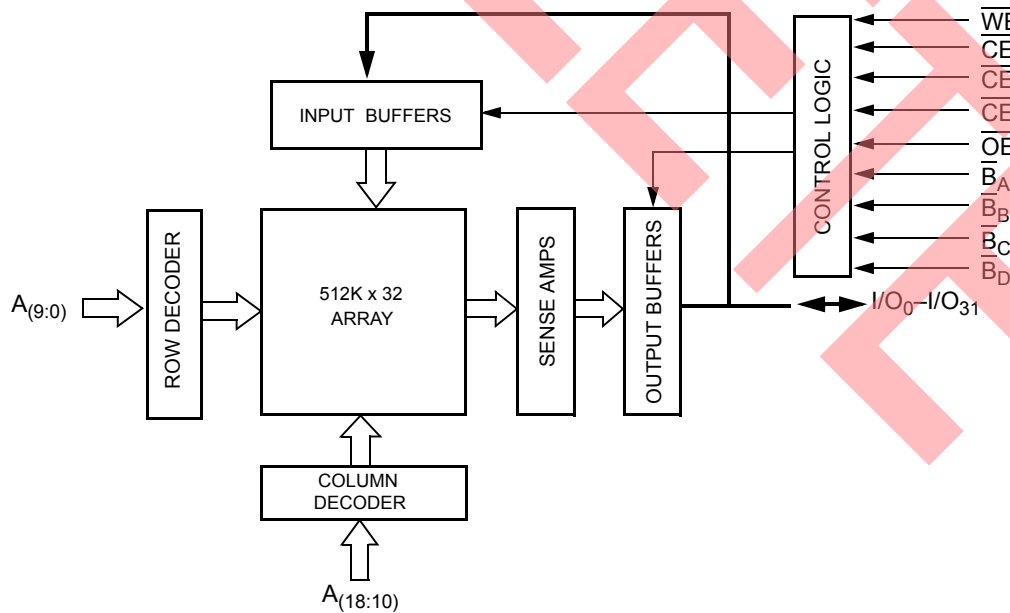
INPUT BUFFERS

CONTROL LOGIC

$\overline{WE}$
$\overline{CE}$
$\overline{CE}$
$\overline{CE}$
$\overline{OE}$
$\overline{B}_A$
$\overline{B}_B$
$\overline{B}_C$
$\overline{B}_D$

$A_{(9:0)}$

ROW DECODER

512K x 32
ARRAY

SENSE AMPS

OUTPUT BUFFERS

$I/O_0–I/O_{31}$

COLUMN
DECODER

$A_{(18:10)}$